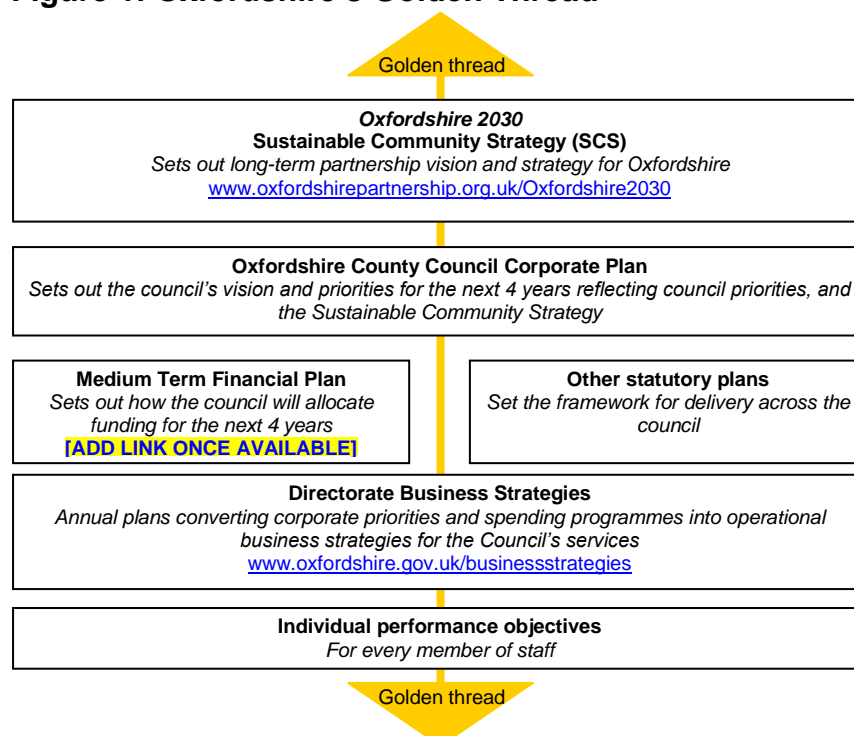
Figure 1: Oxfordshire's Golden Thread

Golden thread

*Oxfordshire 2030*
**Sustainable Community Strategy (SCS)**
*Sets out long-term partnership vision and strategy for Oxfordshire*
www.oxfordshirepartnership.org.uk/Oxfordshire2030

**Oxfordshire County Council Corporate Plan**
*Sets out the council's vision and priorities for the next 4 years reflecting council priorities, and the Sustainable Community Strategy*

**Medium Term Financial Plan**
*Sets out how the council will allocate funding for the next 4 years*
**[ADD LINK ONCE AVAILABLE]**

**Other statutory plans**
*Set the framework for delivery across the council*

**Directorate Business Strategies**
*Annual plans converting corporate priorities and spending programmes into operational business strategies for the Council's services*
www.oxfordshire.gov.uk/businessstrategies

**Individual performance objectives**
*For every member of staff*

Golden thread